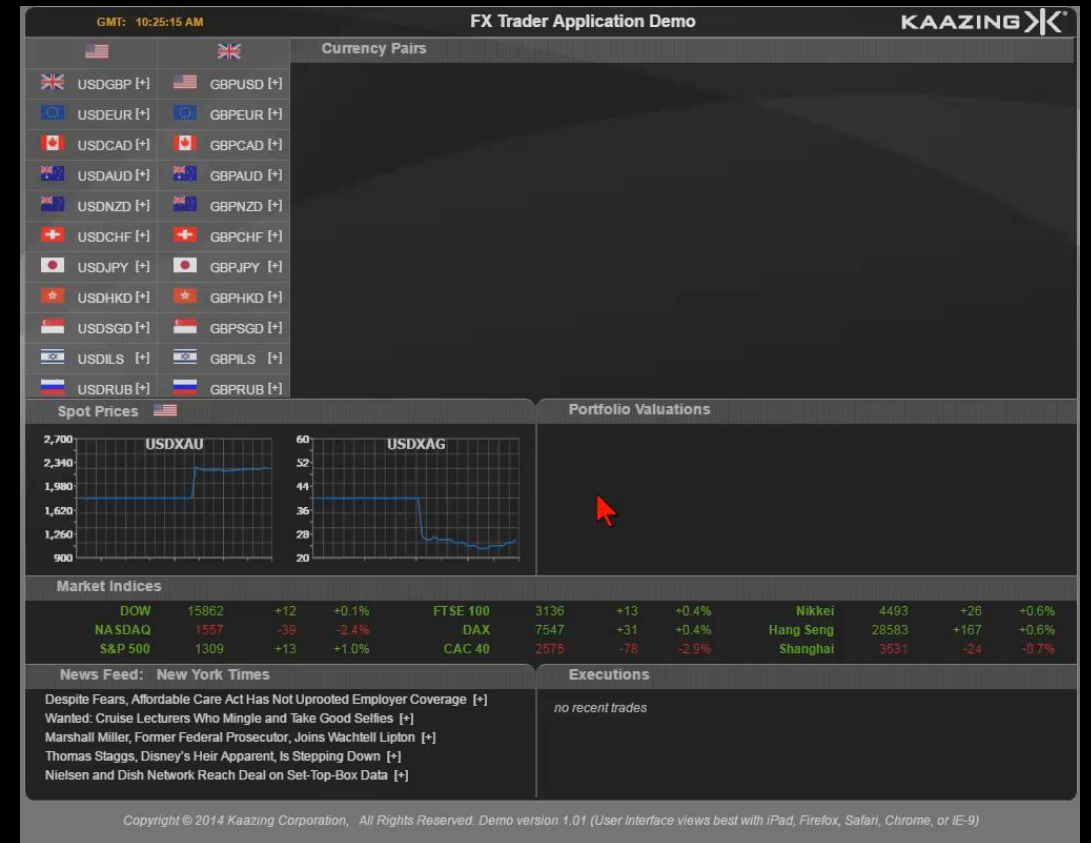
GMT: 10:25:15 AM

FX Trader Application Demo

KAAZING

Currency Pairs

USDGBP [+] GBPUSD [+]
USDEUR [+] GBPEUR [+]
USDCAD [+] GBPCAD [+]
USDAUD [+] GBPAUD [+]
USDNZD [+] GBPNZD [+]
USDCHF [+] GBPCHF [+]
USDJPY [+] GBPJPY [+]
USDHKD [+] GBPHKD [+]
USDSGD [+] GBPSGD [+]
USDILS [+] GBPILS [+]
USDRUB [+] GBPRUB [+]

Spot Prices

USDXAU
2,700
2,340
1,980
1,620
1,260
900

USDXAG
60
52
44
36
28
20

Portfolio Valuations

Market Indices

| DOW | 15862 | +12 | +0.1% | FTSE 100 | 3136 | +13 | +0.4% | Nikkei | 4493 | +26 | +0.6% |
|---|---|---|---|---|---|---|---|---|---|---|---|
| NASDAQ | 1557 | -39 | -2.4% | DAX | 7547 | +31 | +0.4% | Hang Seng | 28583 | +167 | +0.6% |
| S&P 500 | 1309 | +13 | +1.0% | CAC 40 | 2575 | -78 | -2.9% | Shanghai | 3531 | -24 | -0.7% |

News Feed: New York Times

Despite Fears, Affordable Care Act Has Not Uprooted Employer Coverage [+]
Wanted: Cruise Lecturers Who Mingle and Take Good Selfies [+]
Marshall Miller, Former Federal Prosecutor, Joins Wachtell Lipton [+]
Thomas Staggs, Disney's Heir Apparent, Is Stepping Down [+]
Nielsen and Dish Network Reach Deal on Set-Top-Box Data [+]

Executions

no recent trades

Copyright © 2014 Kaazing Corporation, All Rights Reserved. Demo version 1.01 (User Interface views best with iPad, Firefox, Safari, Chrome, or IE-9)